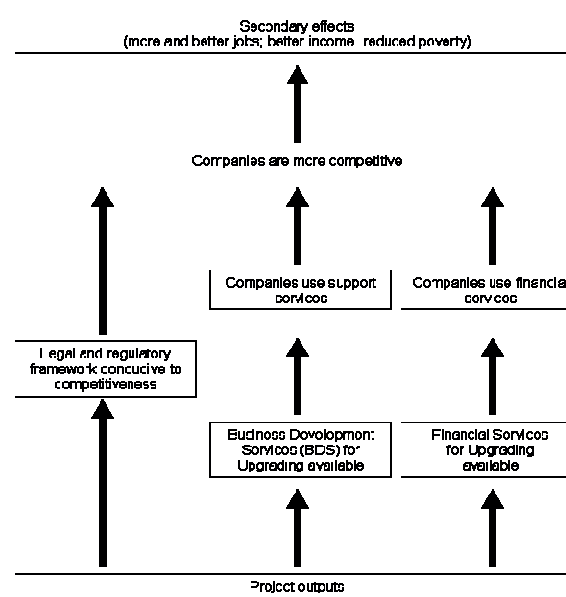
Secondary effects
(more and better jobs; better income, reduced poverty)

Companies are more competitive

Companies use support services

Companies use financial services

Legal and regulatory framework conducive to competitiveness

Business Development Services (BDS) for Upgrading available

Financial Services for Upgrading available

Project outputs